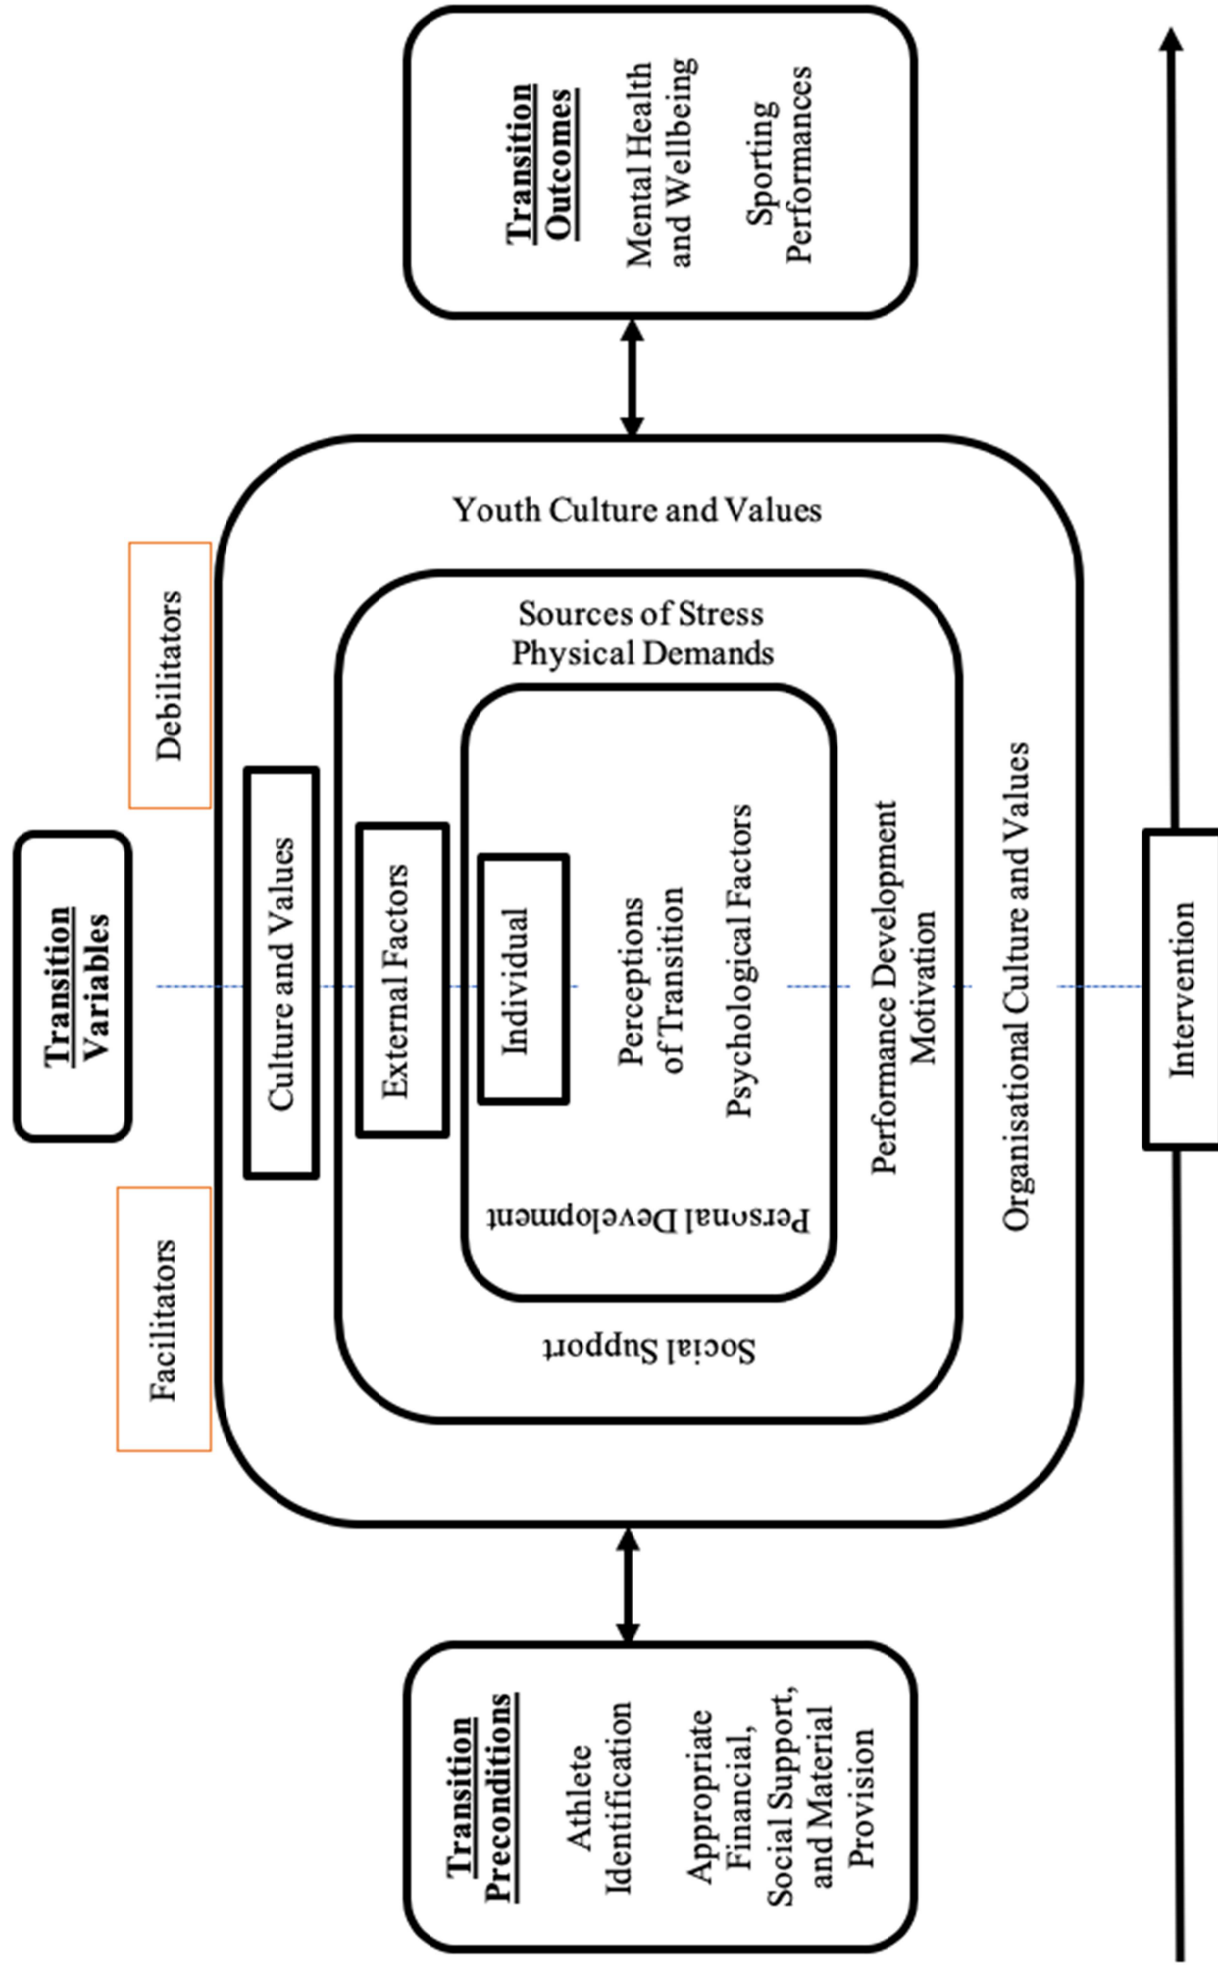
Transition Preconditions

Athlete Identification

Appropriate Financial, Social Support, and Material Provision

Transition Variables

Facilitators

Debilitators

Culture and Values

External Factors

Individual

Youth Culture and Values

Sources of Stress
Physical Demands

Perceptions of Transition

Psychological Factors

Personal Development

Social Support

Performance Development
Motivation

Organisational Culture and Values

Transition Outcomes

Mental Health and Wellbeing

Sporting Performances

Intervention